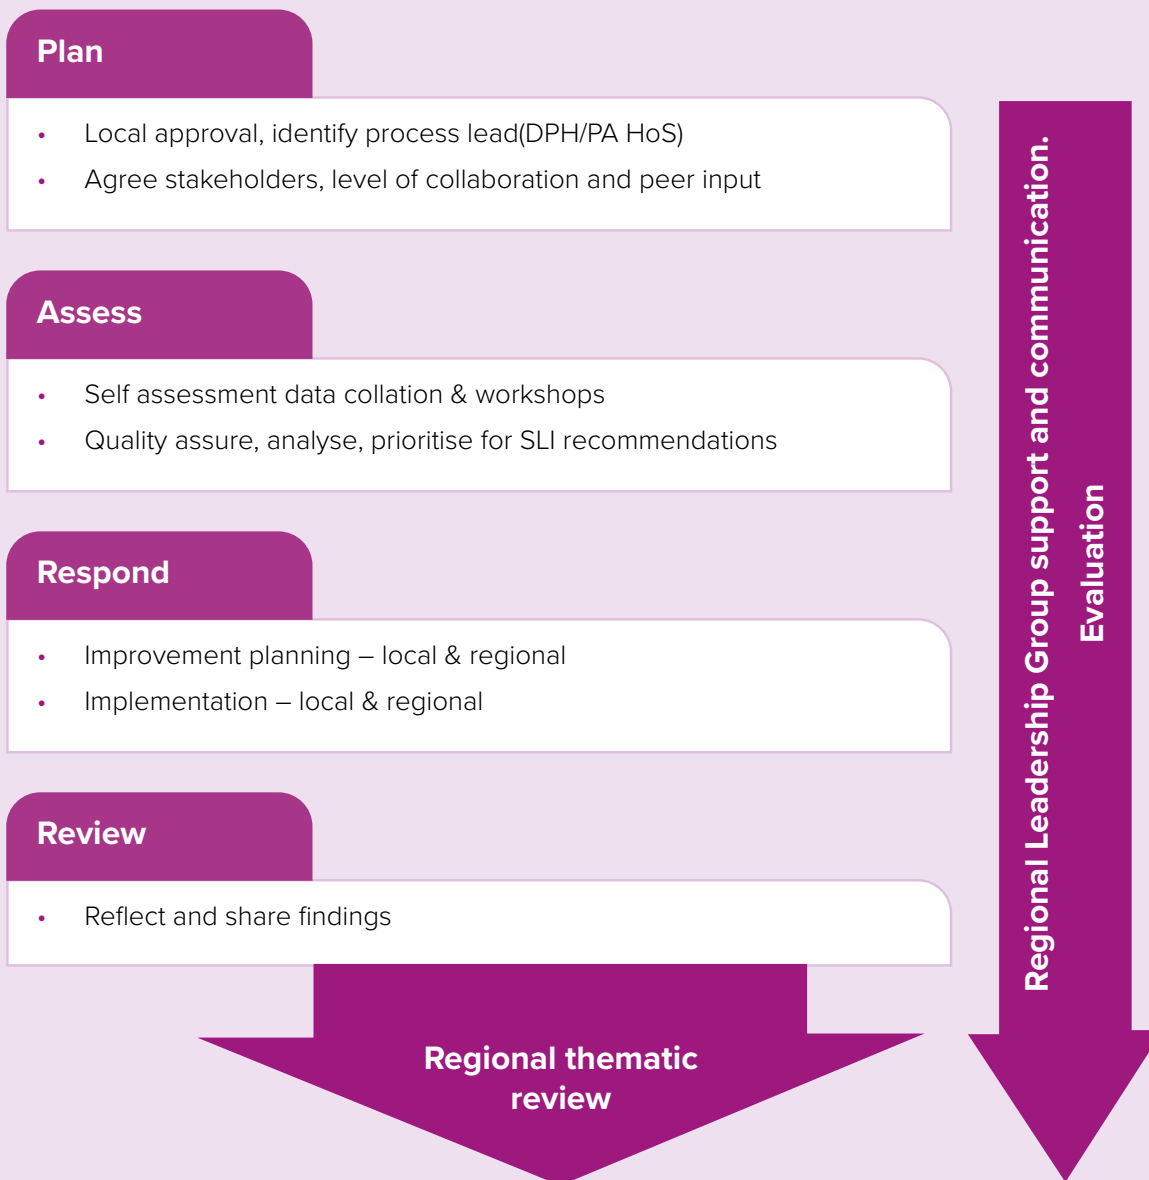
Plan

• Local approval, identify process lead(DPH/PA HoS)
• Agree stakeholders, level of collaboration and peer input

Assess

• Self assessment data collation & workshops
• Quality assure, analyse, prioritise for SLI recommendations

Respond

• Improvement planning – local & regional
• Implementation – local & regional

Review

• Reflect and share findings

Regional thematic review

Regional Leadership Group support and communication. Evaluation